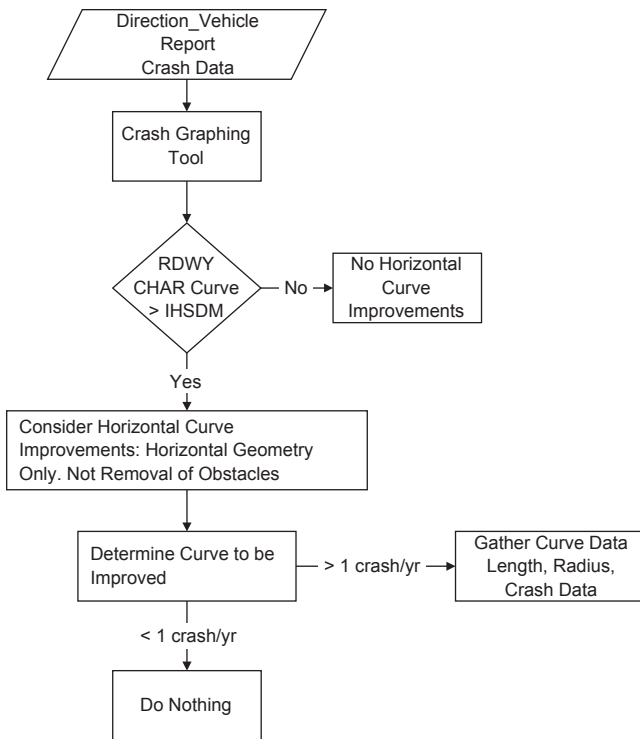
Direction_Vehicle
Report
Crash Data

Crash Graphing
Tool

RDWY
CHAR Curve
> IHSDM

No

No Horizontal
Curve
Improvements

Yes

Consider Horizontal Curve
Improvements: Horizontal Geometry
Only. Not Removal of Obstacles

Determine Curve to be
Improved

> 1 crash/yr

Gather Curve Data
Length, Radius,
Crash Data

< 1 crash/yr

Do Nothing